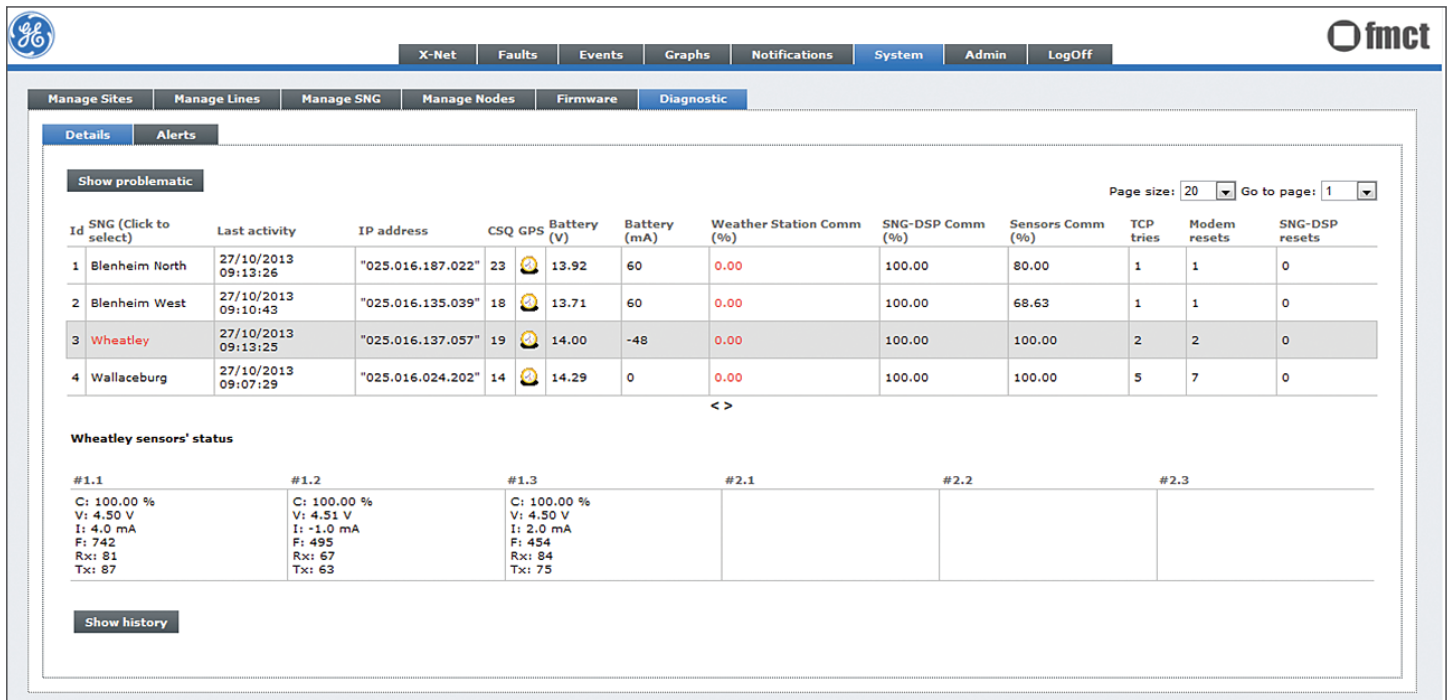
GE

fmct

X-Net | Faults | Events | Graphs | Notifications | System | Admin | LogOff

Manage Sites | Manage Lines | Manage SNG | Manage Nodes | Firmware | Diagnostic

Details | Alerts

Show problematic

Page size: 20 Go to page: 1

| Id | SNG (Click to select) | Last activity | IP address | CSQ | GPS | Battery (V) | Battery (mA) | Weather Station Comm (%) | SNG-DSP Comm (%) | Sensors Comm (%) | TCP tries | Modem resets | SNG-DSP resets |
|---|---|---|---|---|---|---|---|---|---|---|---|---|---|
| 1 | Blenheim North | 27/10/2013 09:13:26 | "025.016.187.022" | 23 | | 13.92 | 60 | 0.00 | 100.00 | 80.00 | 1 | 1 | 0 |
| 2 | Blenheim West | 27/10/2013 09:10:43 | "025.016.135.039" | 18 | | 13.71 | 60 | 0.00 | 100.00 | 68.63 | 1 | 1 | 0 |
| 3 | Wheatley | 27/10/2013 09:13:25 | "025.016.137.057" | 19 | | 14.00 | -48 | 0.00 | 100.00 | 100.00 | 2 | 2 | 0 |
| 4 | Wallaceburg | 27/10/2013 09:07:29 | "025.016.024.202" | 14 | | 14.29 | 0 | 0.00 | 100.00 | 100.00 | 5 | 7 | 0 |

< >

Wheatley sensors' status

| #1.1 | #1.2 | #1.3 | #2.1 | #2.2 | #2.3 |
|---|---|---|---|---|---|
| C: 100.00 % V: 4.50 V I: 4.0 mA F: 742 Rx: 81 Tx: 87 | C: 100.00 % V: 4.51 V I: -1.0 mA F: 495 Rx: 67 Tx: 63 | C: 100.00 % V: 4.50 V I: 2.0 mA F: 454 Rx: 84 Tx: 75 | | | |

Show history